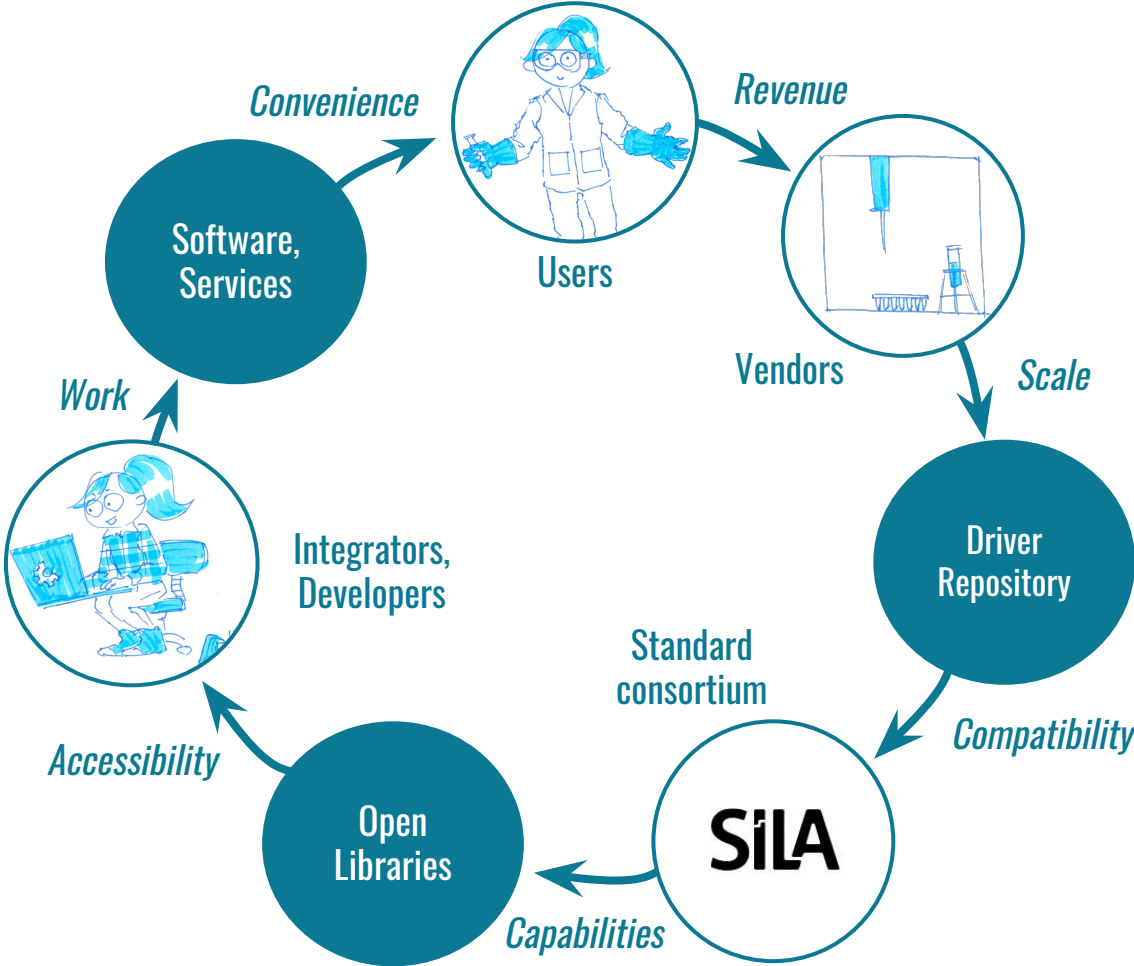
Convenience

Revenue

Software, Services

Users

Vendors

Scale

Work

Driver Repository

Integrators, Developers

Standard consortium

Compatibility

Accessibility

SiLA

Open Libraries

Capabilities